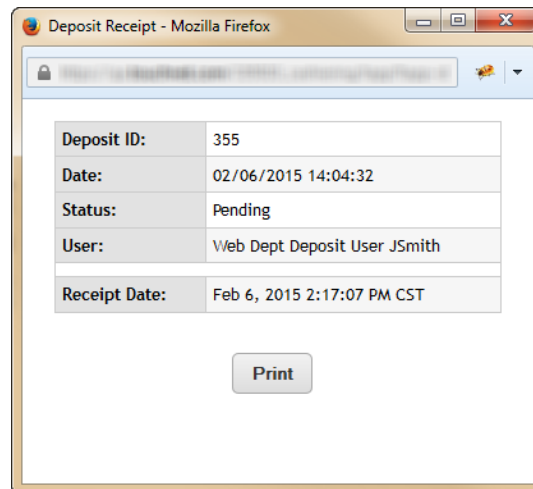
Deposit Receipt - Mozilla Firefox

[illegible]

| Deposit ID: | 355 |
|---|---|
| Date: | 02/06/2015 14:04:32 |
| Status: | Pending |
| User: | Web Dept Deposit User JSmith |
| | |
| Receipt Date: | Feb 6, 2015 2:17:07 PM CST |

Print